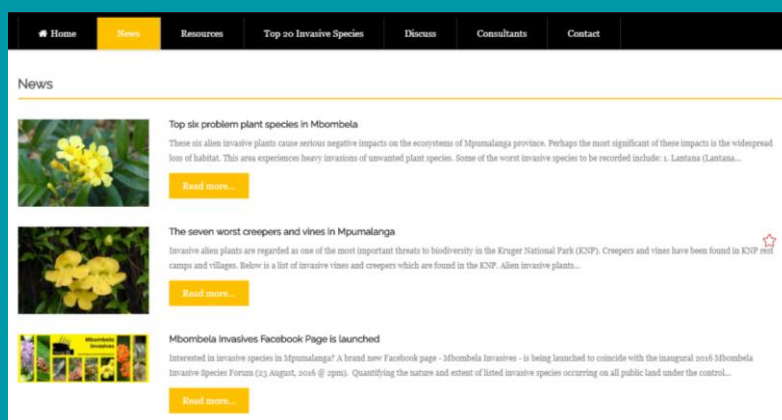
Home News Resources Top 20 Invasive Species Discuss Consultants Contact

News

Top six problem plant species in Mbombela

These six alien invasive plants cause serious negative impacts on the ecosystems of Mpumalanga province. Perhaps the most significant of these impacts is the widespread loss of habitat. This area experiences heavy invasions of unwanted plant species. Some of the worst invasive species to be recorded include: 1. Lantana (Lantana...

Read more...

The seven worst creepers and vines in Mpumalanga

Invasive alien plants are regarded as one of the most important threats to biodiversity in the Kruger National Park (KNP). Creepers and vines have been found in KNP rest camps and villages. Below is a list of invasive vines and creepers which are found in the KNP. Alien invasive plants...

Read more...

Mbombela Invasives

Mbombela Invasives Facebook Page is launched

Interested in invasive species in Mpumalanga? A brand new Facebook page - Mbombela Invasives - is being launched to coincide with the inaugural 2016 Mbombela Invasive Species Forum (23 August, 2016 @ 2pm). Quantifying the nature and extent of listed invasive species occurring on all public land under the control...

Read more...